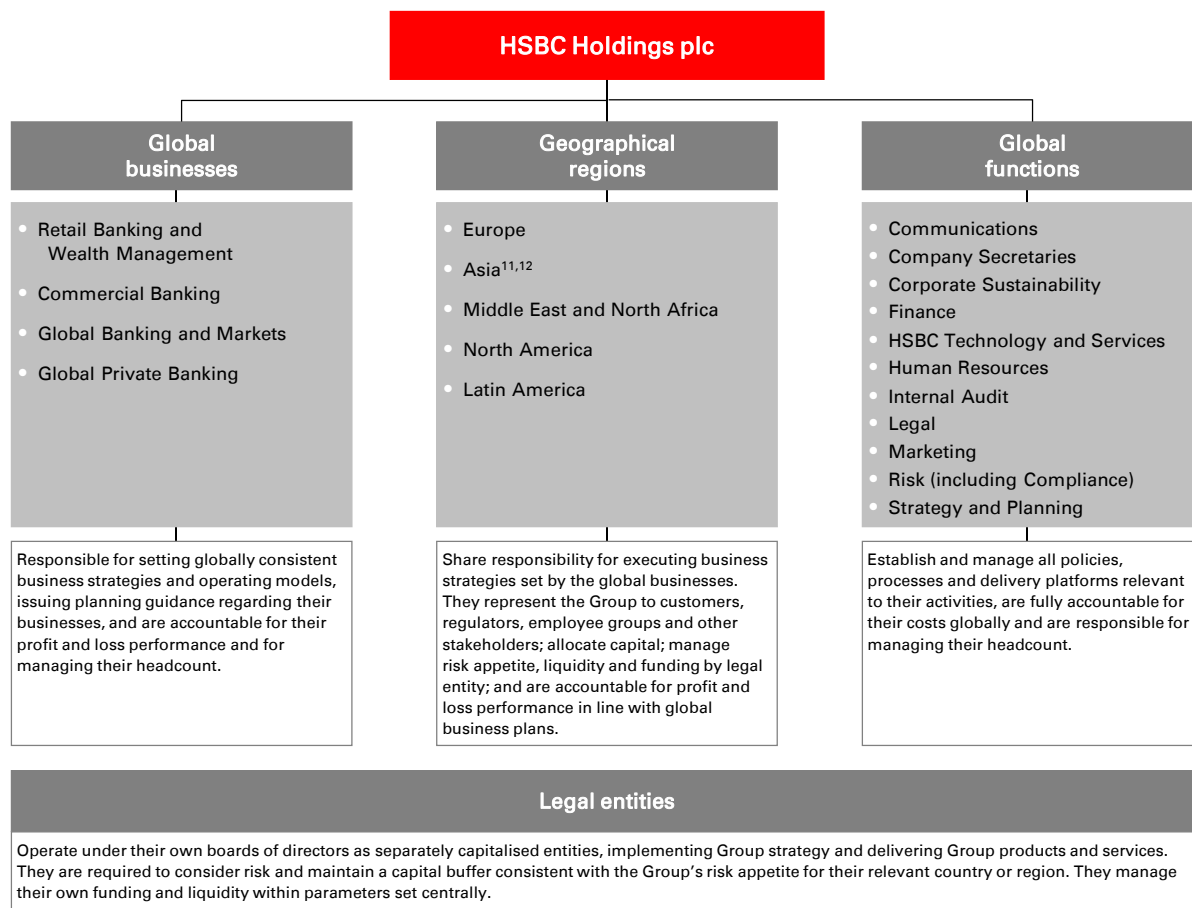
HSBC Holdings plc

Global businesses

- Retail Banking and Wealth Management
- Commercial Banking
- Global Banking and Markets
- Global Private Banking

Responsible for setting globally consistent business strategies and operating models, issuing planning guidance regarding their businesses, and are accountable for their profit and loss performance and for managing their headcount.

Geographical regions

- Europe
- Asia$^{11,12}$
- Middle East and North Africa
- North America
- Latin America

Share responsibility for executing business strategies set by the global businesses. They represent the Group to customers, regulators, employee groups and other stakeholders; allocate capital; manage risk appetite, liquidity and funding by legal entity; and are accountable for profit and loss performance in line with global business plans.

Global functions

- Communications
- Company Secretaries
- Corporate Sustainability
- Finance
- HSBC Technology and Services
- Human Resources
- Internal Audit
- Legal
- Marketing
- Risk (including Compliance)
- Strategy and Planning

Establish and manage all policies, processes and delivery platforms relevant to their activities, are fully accountable for their costs globally and are responsible for managing their headcount.

Legal entities

Operate under their own boards of directors as separately capitalised entities, implementing Group strategy and delivering Group products and services. They are required to consider risk and maintain a capital buffer consistent with the Group's risk appetite for their relevant country or region. They manage their own funding and liquidity within parameters set centrally.